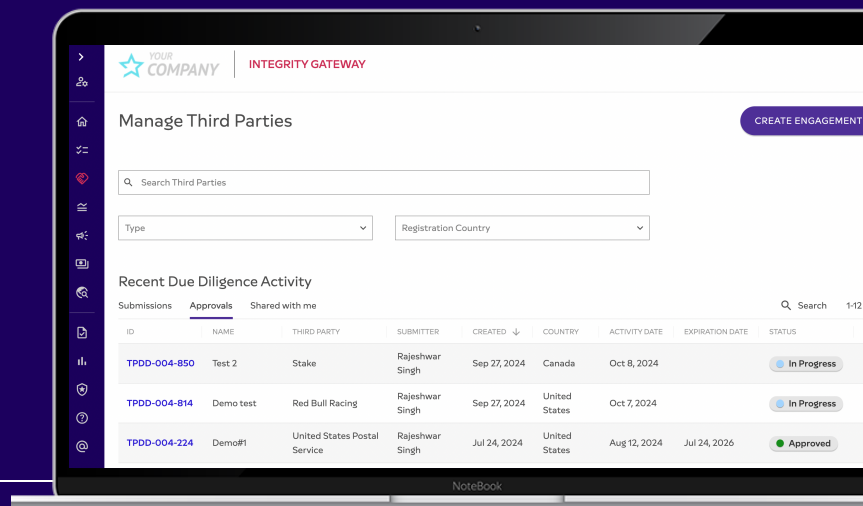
YOUR COMPANY

INTEGRITY GATEWAY

Manage Third Parties

CREATE ENGAGEMENT

Search Third Parties

Type

Registration Country

Recent Due Diligence Activity

Submissions Approvals Shared with me

Search 1-12

| ID | NAME | THIRD PARTY | SUBMITTER | CREATED | COUNTRY | ACTIVITY DATE | EXPIRATION DATE | STATUS |
|---|---|---|---|---|---|---|---|---|
| TPDD-004-850 | Test 2 | Stake | Rajeshwar Singh | Sep 27, 2024 | Canada | Oct 8, 2024 | | In Progress |
| TPDD-004-814 | Demo test | Red Bull Racing | Rajeshwar Singh | Sep 27, 2024 | United States | Oct 7, 2024 | | In Progress |
| TPDD-004-224 | Demo#1 | United States Postal Service | Rajeshwar Singh | Jul 24, 2024 | United States | Aug 12, 2024 | Jul 24, 2026 | Approved |

NoteBook